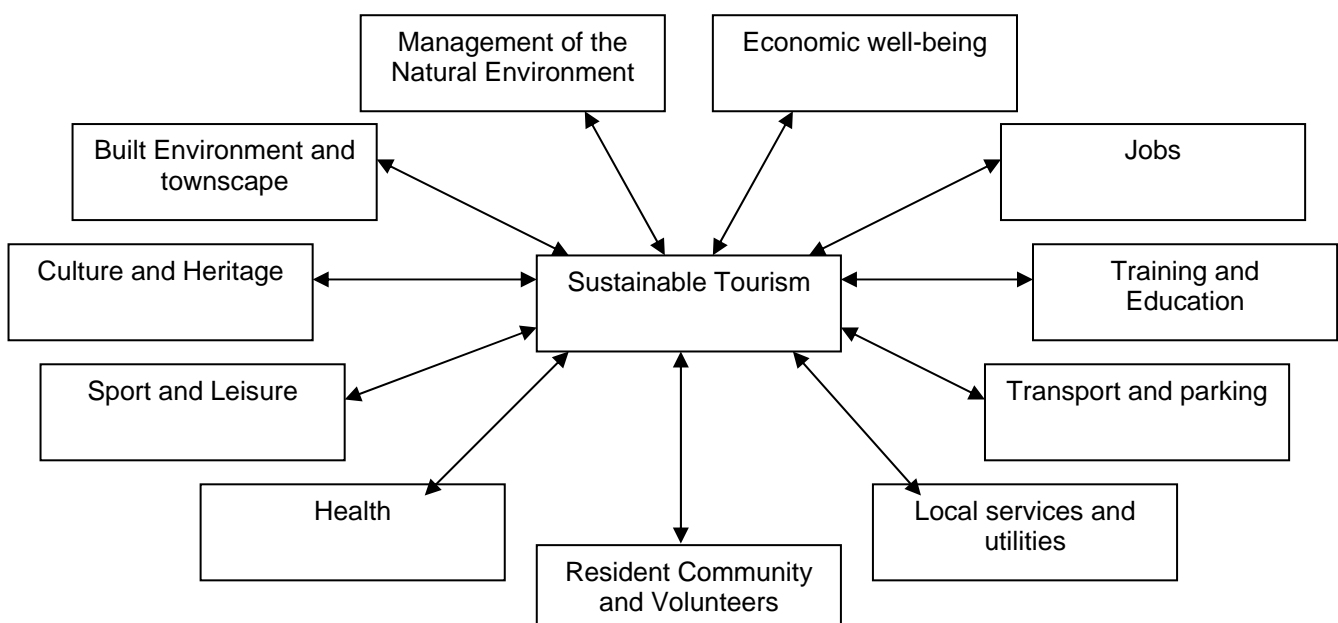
Management of the Natural Environment

Economic well-being

Built Environment and townscape

Jobs

Culture and Heritage

Sustainable Tourism

Training and Education

Sport and Leisure

Transport and parking

Health

Local services and utilities

Resident Community and Volunteers